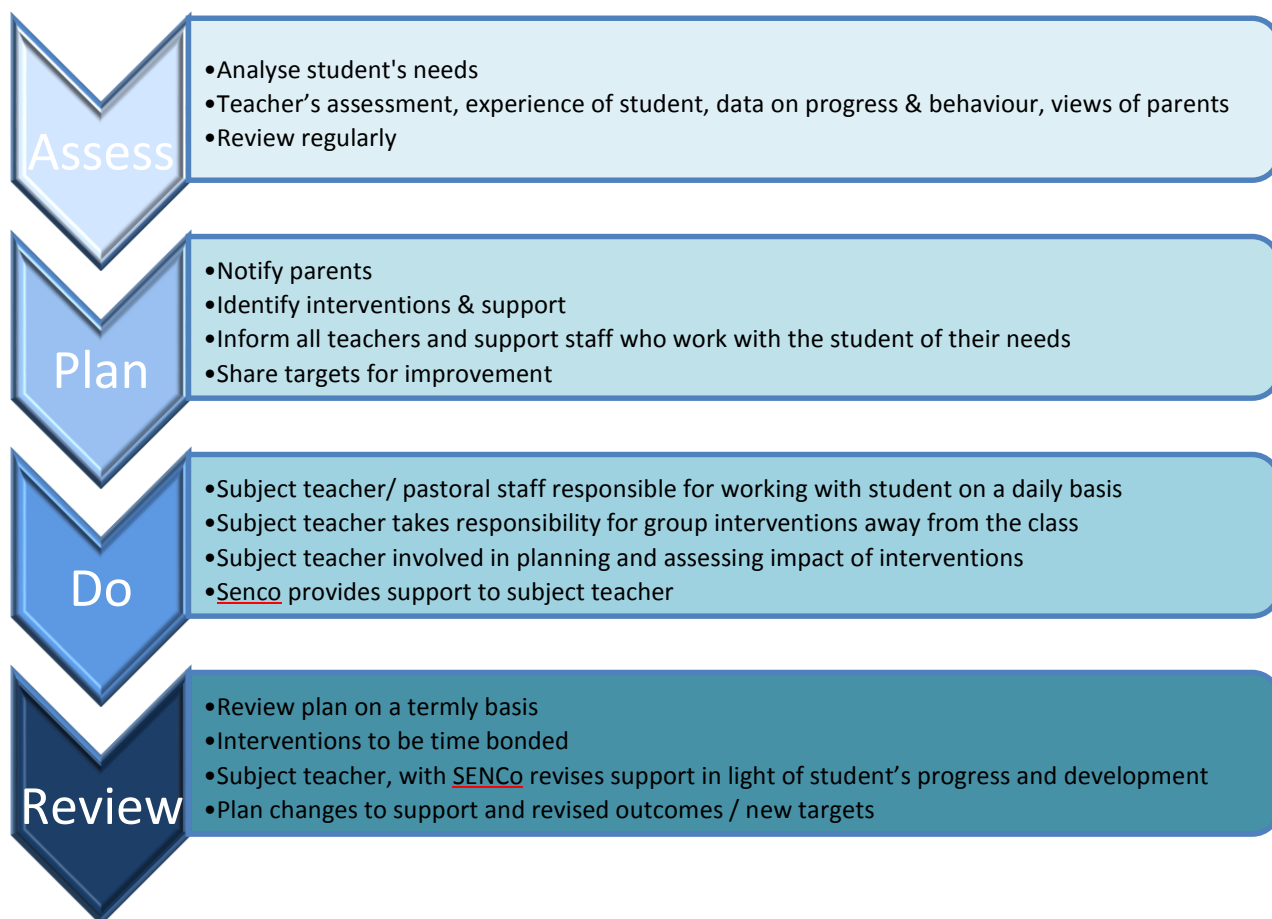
Assess

•Analyse student's needs
•Teacher’s assessment, experience of student, data on progress & behaviour, views of parents
•Review regularly

Plan

•Notify parents
•Identify interventions & support
•Inform all teachers and support staff who work with the student of their needs
•Share targets for improvement

Do

•Subject teacher/ pastoral staff responsible for working with student on a daily basis
•Subject teacher takes responsibility for group interventions away from the class
•Subject teacher involved in planning and assessing impact of interventions
•Senco provides support to subject teacher

Review

•Review plan on a termly basis
•Interventions to be time bonded
•Subject teacher, with SENCo revises support in light of student’s progress and development
•Plan changes to support and revised outcomes / new targets